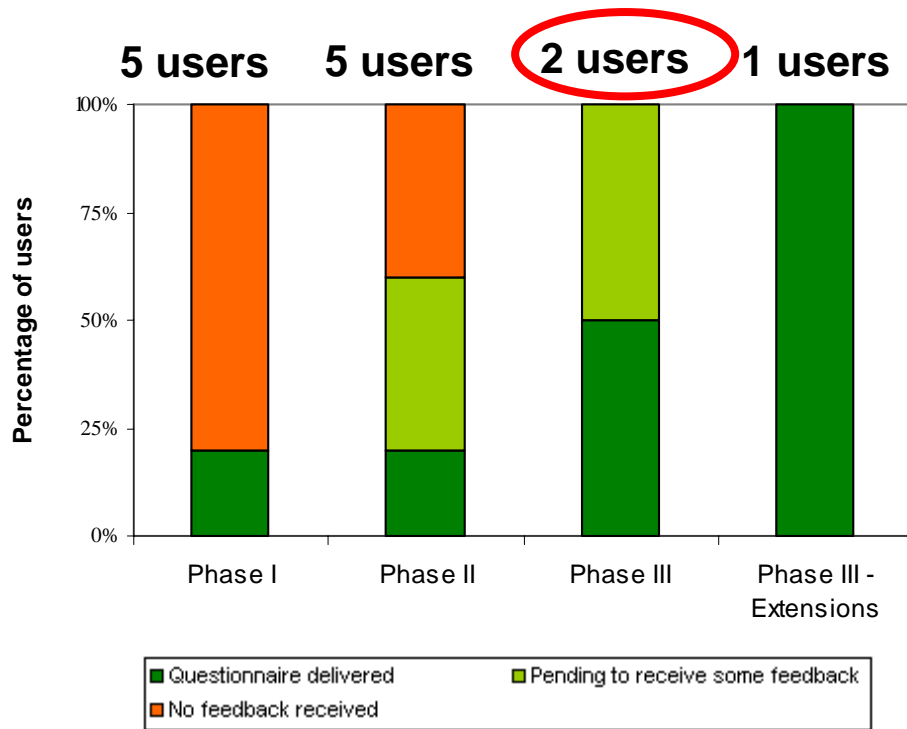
5 users 5 users 2 users 1 users

Percentage of users

100%
75%
50%
25%
0%

Phase I
Phase II
Phase III
Phase III - Extensions

Questionnaire delivered
Pending to receive some feedback
No feedback received